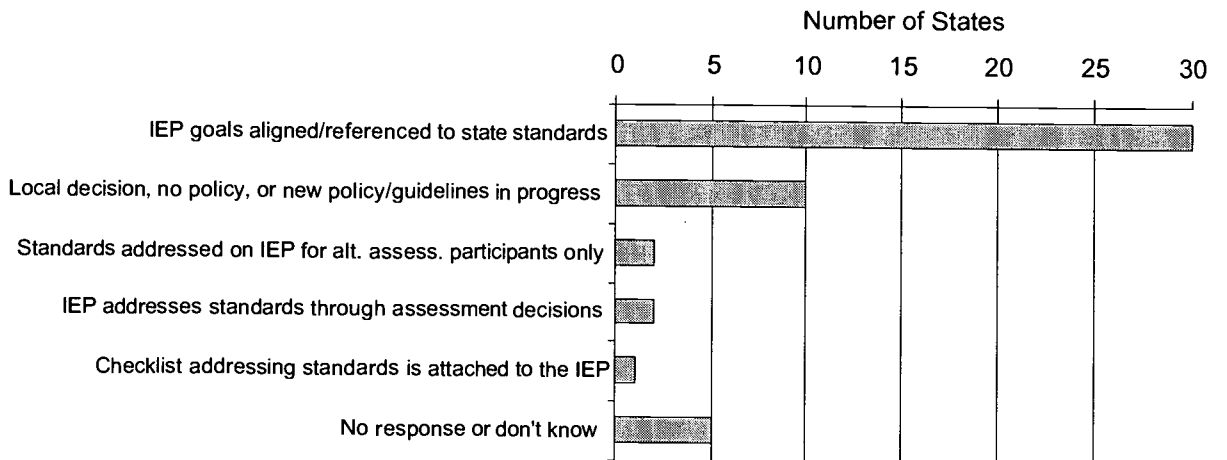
Number of States

0 5 10 15 20 25 30

IEP goals aligned/referenced to state standards

Local decision, no policy, or new policy/guidelines in progress

Standards addressed on IEP for alt. assess. participants only

IEP addresses standards through assessment decisions

Checklist addressing standards is attached to the IEP

No response or don't know